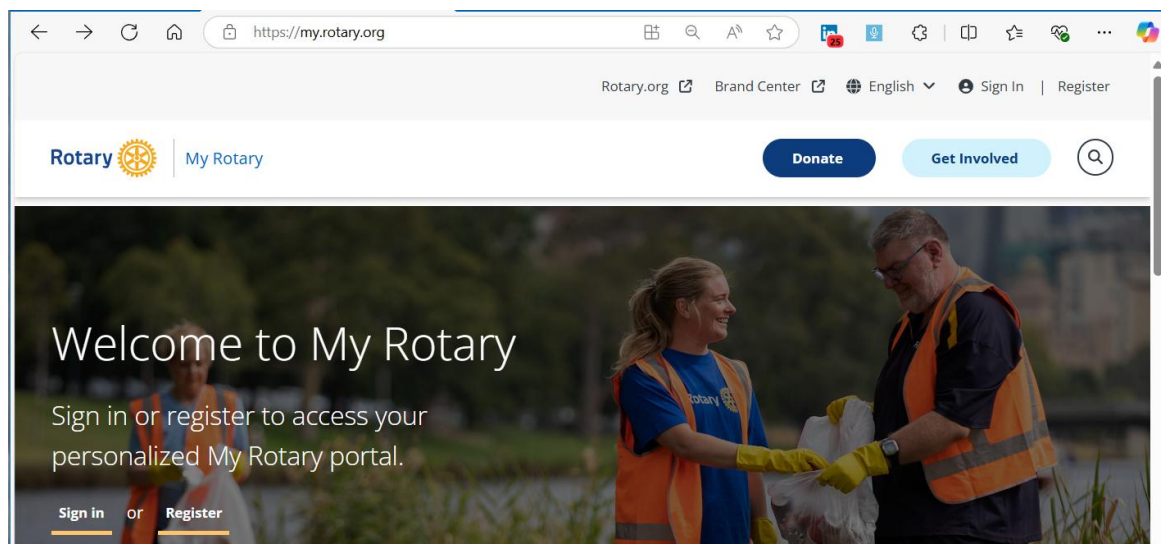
https://my.rotary.org

25

Rotary.org English Sign In | Register

Brand Center

Rotary My Rotary

Donate

Get Involved

Welcome to My Rotary

Sign in or register to access your personalized My Rotary portal.

Sign in or Register

Rotary